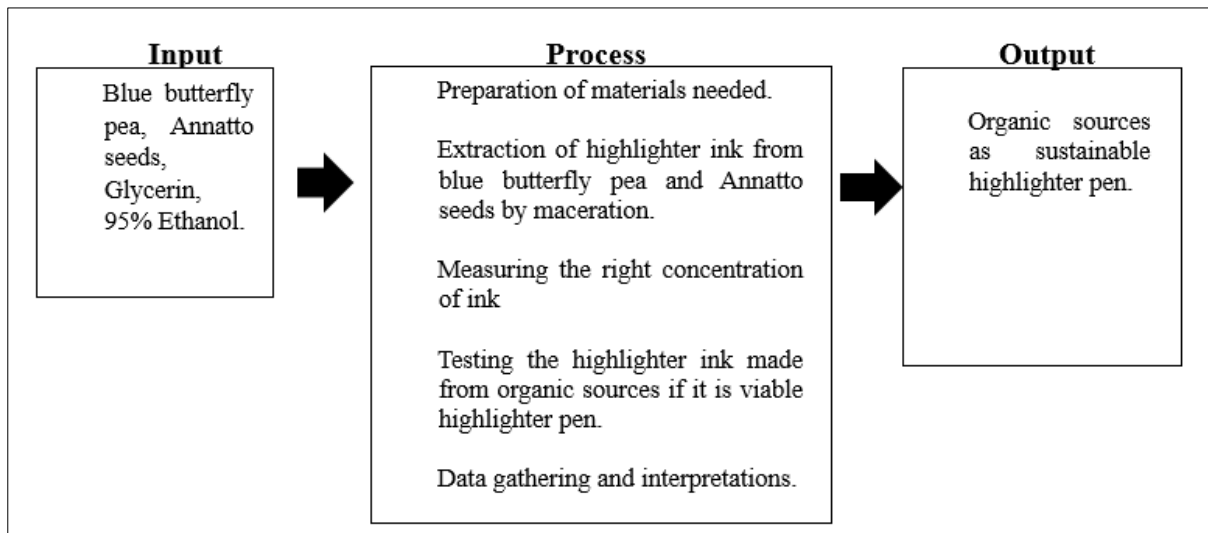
Input

Blue butterfly pea, Annatto seeds, Glycerin, 95% Ethanol.

Process

Preparation of materials needed.

Extraction of highlighter ink from blue butterfly pea and Annatto seeds by maceration.

Measuring the right concentration of ink

Testing the highlighter ink made from organic sources if it is viable highlighter pen.

Data gathering and interpretations.

Output

Organic sources as sustainable highlighter pen.